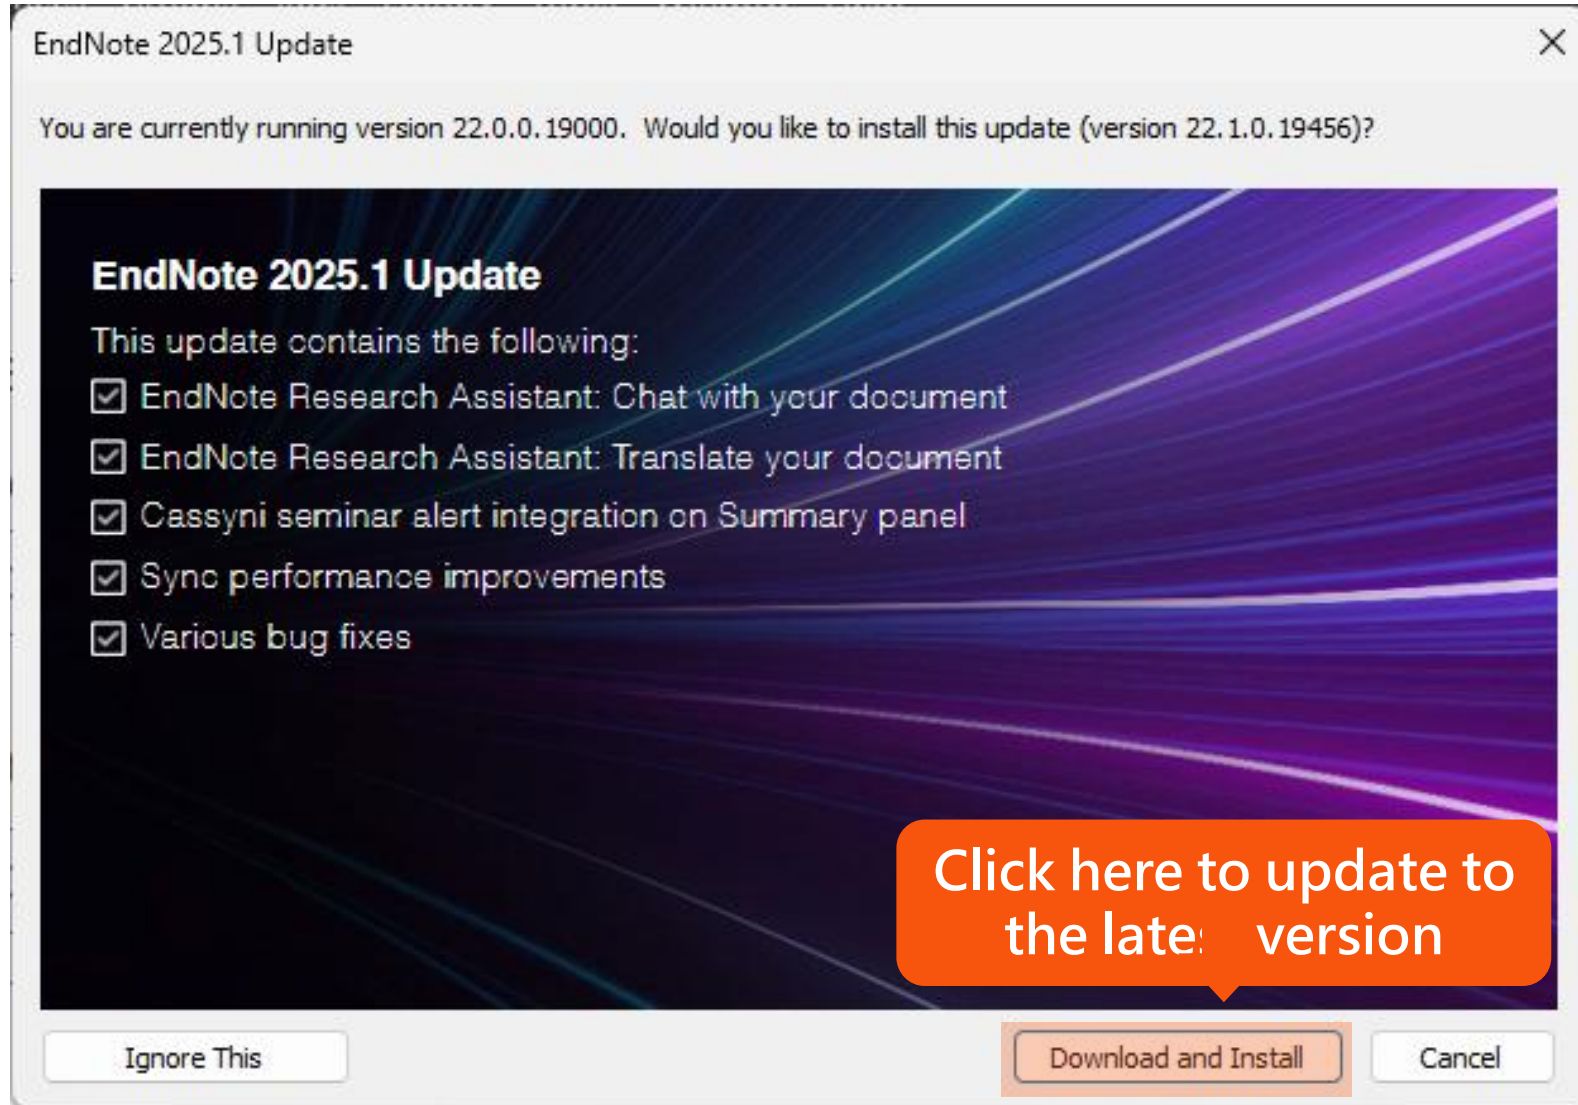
EndNote 2025.1 Update

You are currently running version 22.0.0.19000. Would you like to install this update (version 22.1.0.19456)?

EndNote 2025.1 Update

This update contains the following:

☑ EndNote Research Assistant: Chat with your document

☑ EndNote Research Assistant: Translate your document

☑ Cassyni seminar alert integration on Summary panel

☑ Sync performance improvements

☑ Various bug fixes

Click here to update to the late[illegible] version

Ignore This

Download and Install

Cancel